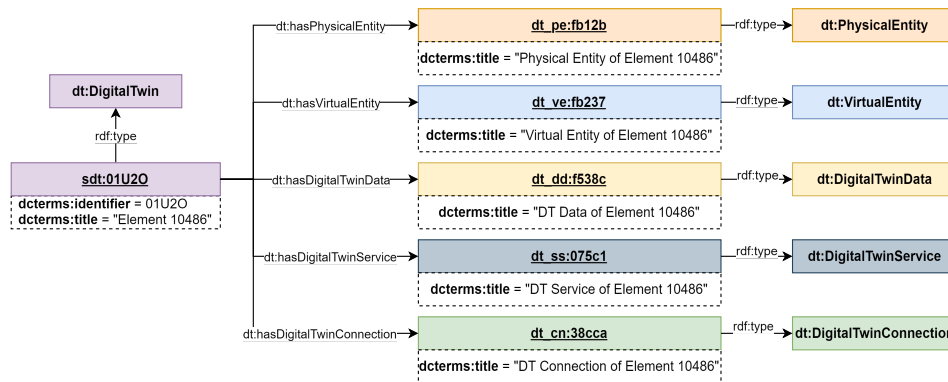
dt:DigitalTwin

rdf:type

sdt:01U2O
dcterms:identifier = 01U2O
dcterms:title = "Element 10486"

dt:hasPhysicalEntity

dt_pe:fb12b
dcterms:title = "Physical Entity of Element 10486"

rdf:type

dt:PhysicalEntity

dt:hasVirtualEntity

dt_ve:fb237
dcterms:title = "Virtual Entity of Element 10486"

rdf:type

dt:VirtualEntity

dt:hasDigitalTwinData

dt_dd:f538c
dcterms:title = "DT Data of Element 10486"

rdf:type

dt:DigitalTwinData

dt:hasDigitalTwinService

dt_ss:075c1
dcterms:title = "DT Service of Element 10486"

rdf:type

dt:DigitalTwinService

dt:hasDigitalTwinConnection

dt_cn:38cca
dcterms:title = "DT Connection of Element 10486"

rdf:type

dt:DigitalTwinConnection